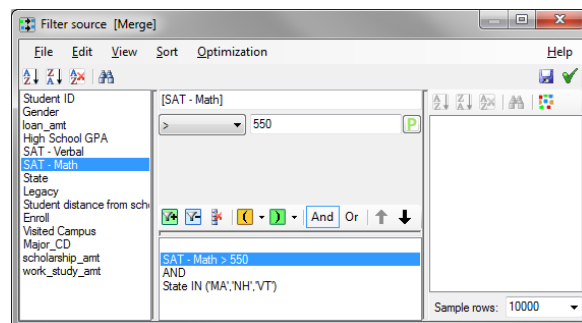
Filter source [Merge]

File Edit View Sort Optimization Help

Student ID
Gender
loan_amt
High School GPA
SAT - Verbal
SAT - Math
State
Legacy
Student distance from sch
Enroll
Visited Campus
Major_CD
scholarship_amt
work_study_amt

[SAT - Math]

> 550

P

And Or

SAT - Math > 550
AND
State IN ('MA','NH','VT')

Sample rows: 10000